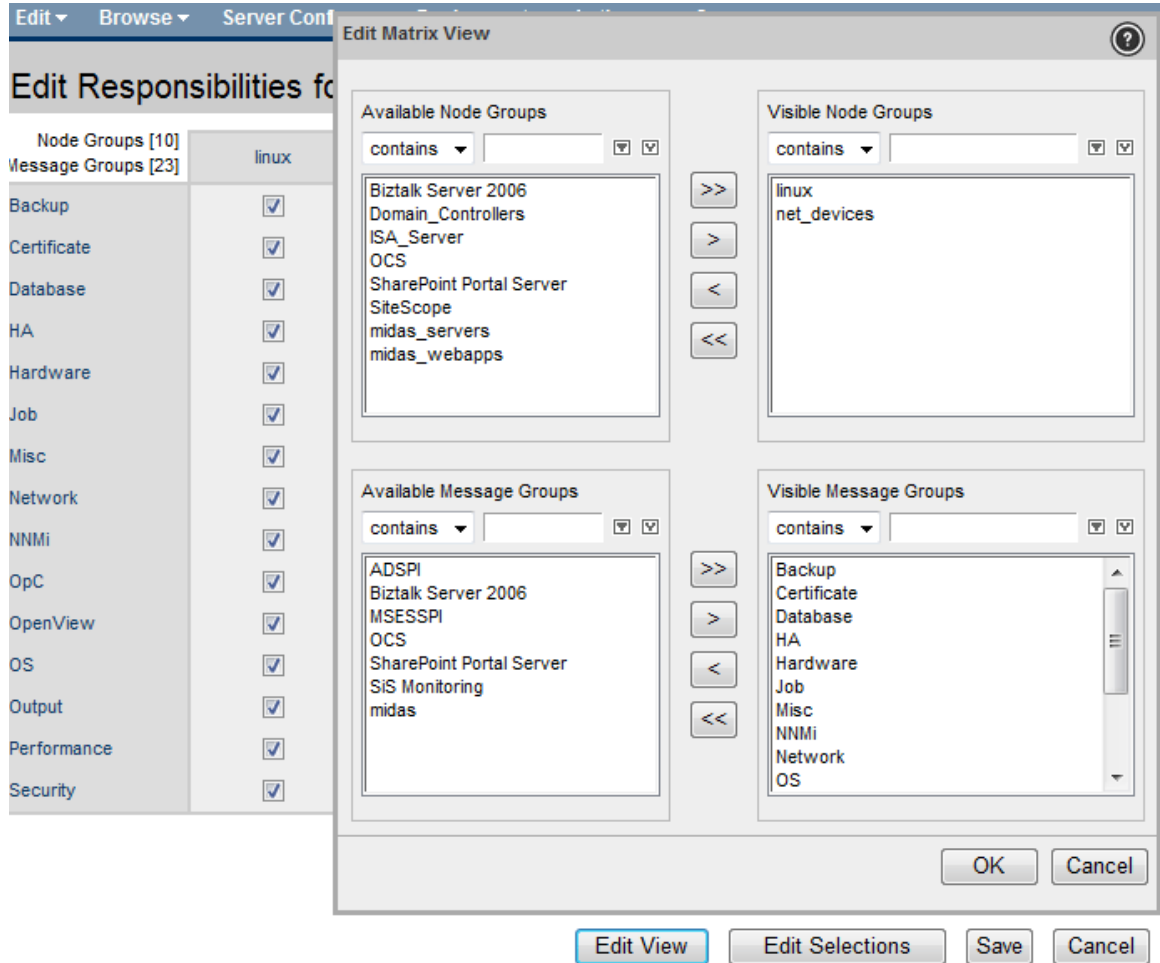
Edit ▾ Browse ▾ Server Conf

Edit Responsibilities fo

| Node Groups [10] Message Groups [23] | linux |
|---|---|
| Backup | ☑ |
| Certificate | ☑ |
| Database | ☑ |
| HA | ☑ |
| Hardware | ☑ |
| Job | ☑ |
| Misc | ☑ |
| Network | ☑ |
| NNMi | ☑ |
| OpC | ☑ |
| OpenView | ☑ |
| OS | ☑ |
| Output | ☑ |
| Performance | ☑ |
| Security | ☑ |

Edit Matrix View

Available Node Groups
contains
Biztalk Server 2006
Domain_Controllers
ISA_Server
OCS
SharePoint Portal Server
SiteScope
midas_servers
midas_webapps

>>
>
<
<<

Visible Node Groups
contains
linux
net_devices

Available Message Groups
contains
ADSPI
Biztalk Server 2006
MSESSPI
OCS
SharePoint Portal Server
SiS Monitoring
midas

>>
>
<
<<

Visible Message Groups
contains
Backup
Certificate
Database
HA
Hardware
Job
Misc
NNMi
Network
OS

OK Cancel

Edit View Edit Selections Save Cancel